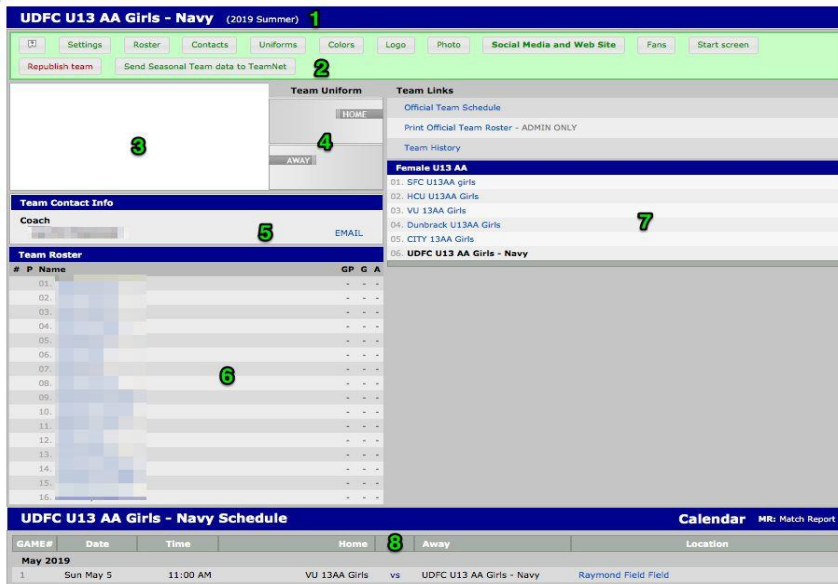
UDFC U13 AA Girls - Navy (2019 Summer) 1

Settings | Roster | Contacts | Uniforms | Colors | Logo | Photo | Social Media and Web Site | Fans | Start screen

Republish team | Send Seasonal Team data to TeamNet 2

3

Team Uniform

HOME

4

AWAY

Team Links

Official Team Schedule

Print Official Team Roster - ADMIN ONLY

Team History

Female U13 AA

01. SFC U13AA girls
02. HCU U13AA Girls
03. VU 13AA Girls
04. Dunbrack U13AA Girls
05. CITY 13AA Girls
06. UDFC U13 AA Girls - Navy

7

Team Contact Info

Coach

5

EMAIL

Team Roster

| # | P | Name | GP | G | A |
|---|---|---|---|---|---|
| 01. | | | - | - | - |
| 02. | | | - | - | - |
| 03. | | | - | - | - |
| 04. | | | - | - | - |
| 05. | | | - | - | - |
| 06. | | | - | - | - |
| 07. | | | - | - | - |
| 08. | | | - | - | - |
| 09. | | | - | - | - |
| 10. | | | - | - | - |
| 11. | | | - | - | - |
| 12. | | | - | - | - |
| 13. | | | - | - | - |
| 14. | | | - | - | - |
| 15. | | | - | - | - |
| 16. | | | - | - | - |

6

UDFC U13 AA Girls - Navy Schedule

Calendar MR: Match Report

8

| GAME# | Date | Time | Home | | Away | Location |
|---|---|---|---|---|---|---|
| May 2019 | | | | | | |
| 1 | Sun May 5 | 11:00 AM | VU 13AA Girls | vs | UDFC U13 AA Girls - Navy | Raymond Field Field |